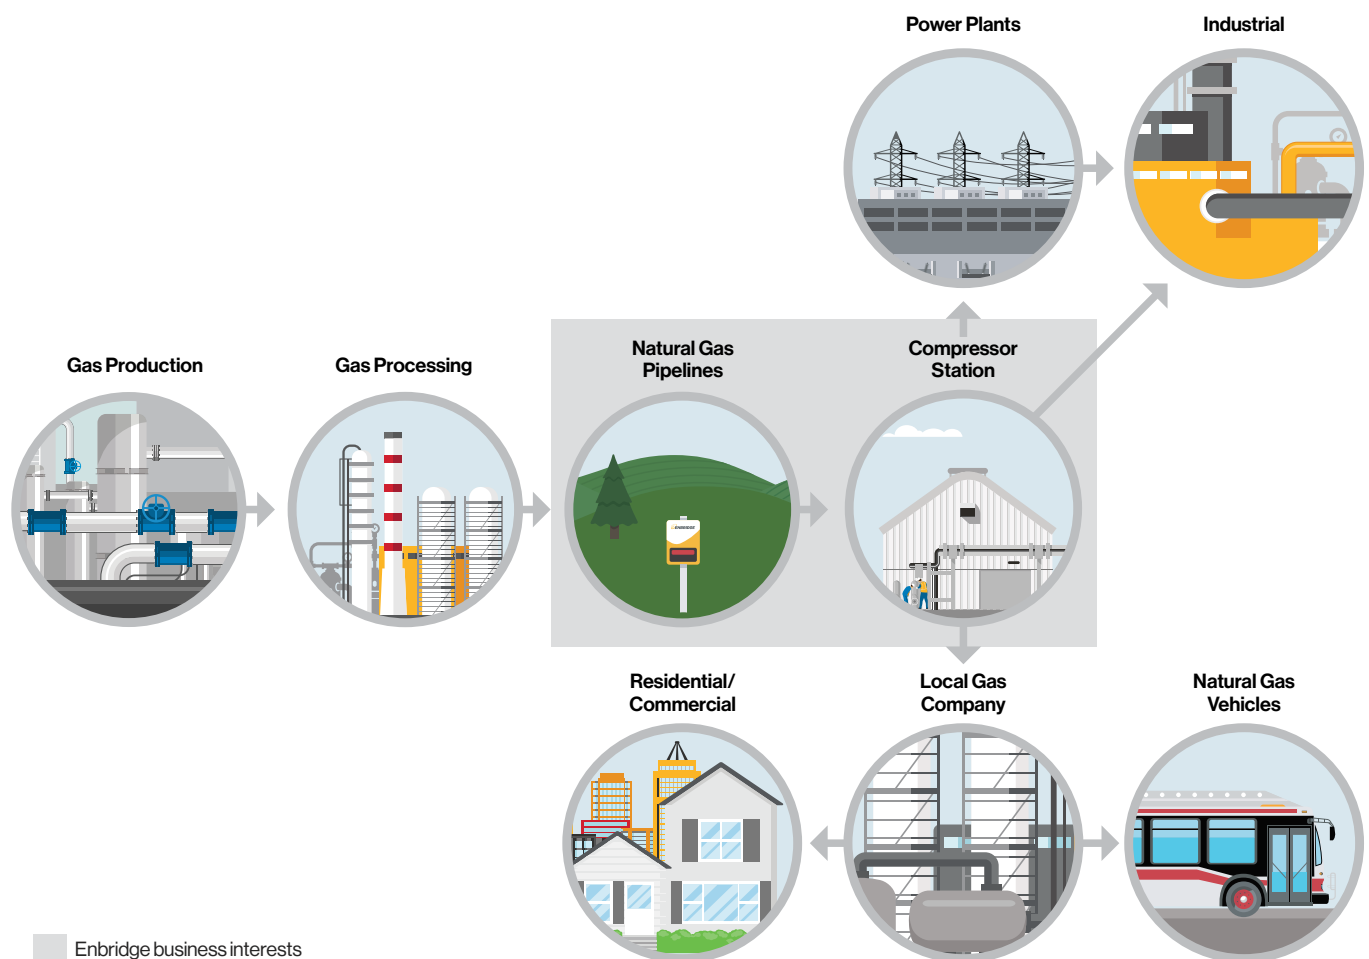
Power Plants

Industrial

Gas Production

Gas Processing

Natural Gas Pipelines

Compressor Station

ENBRIDGE

Residential/ Commercial

Local Gas Company

Natural Gas Vehicles

Enbridge business interests